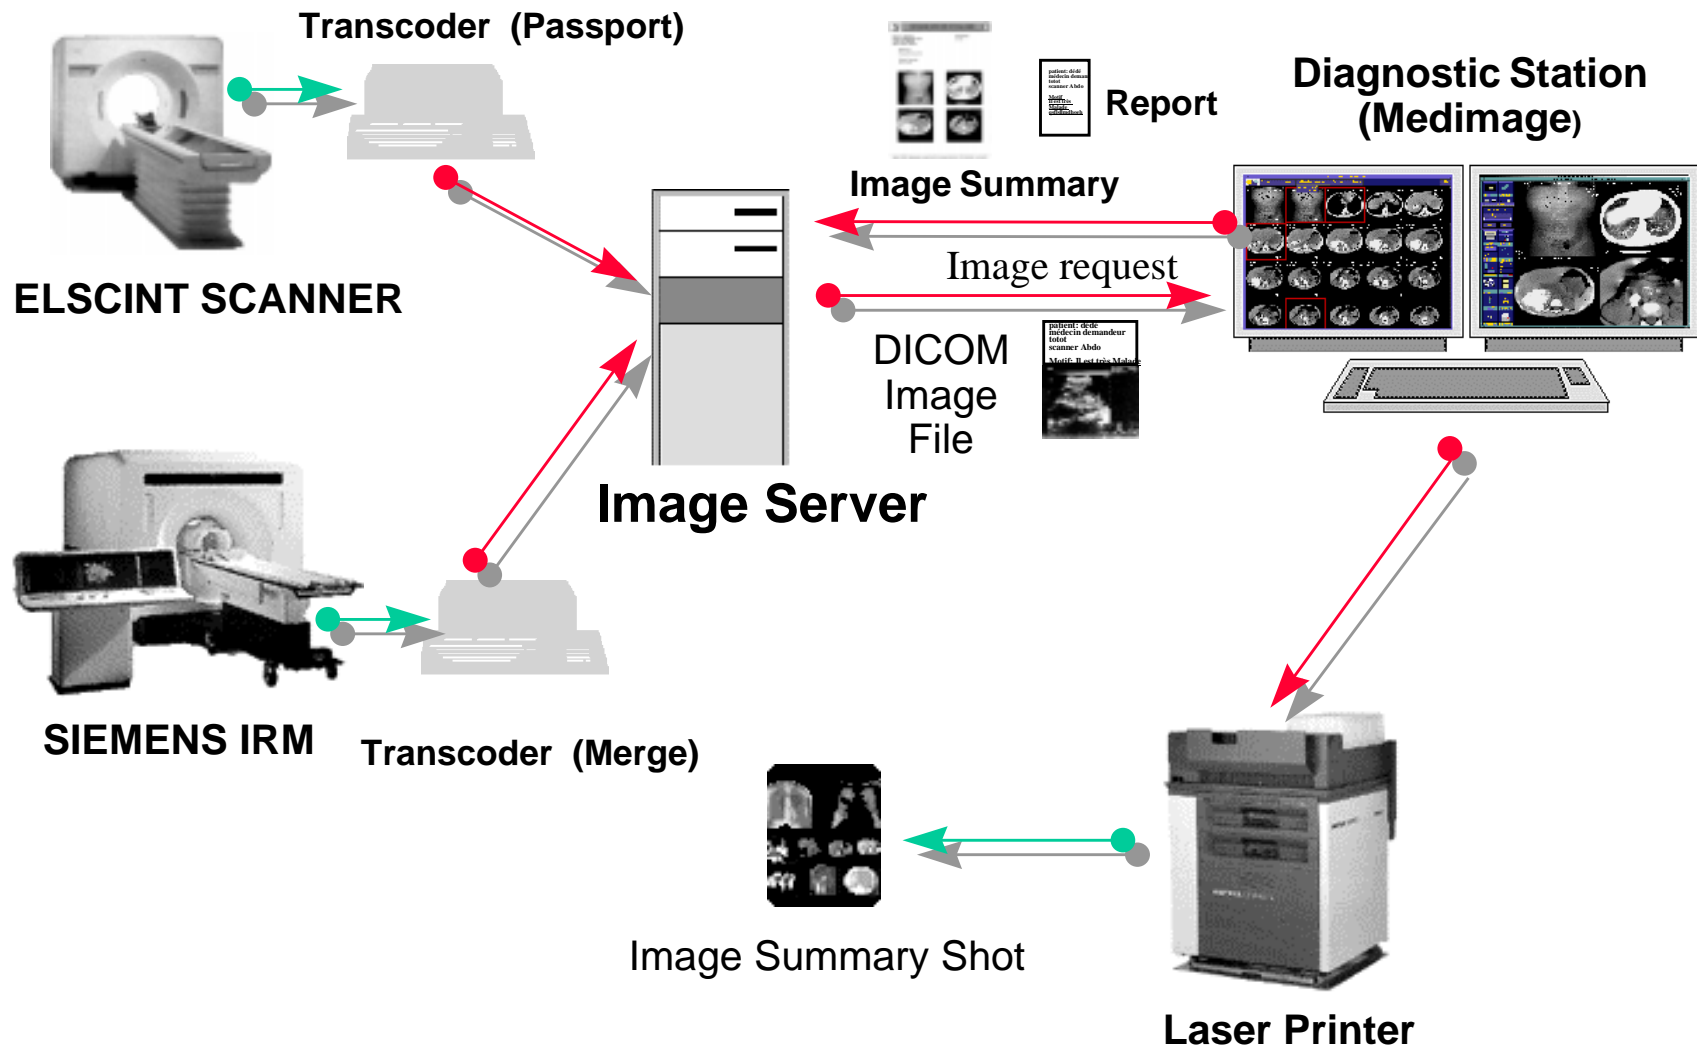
Transcoder (Passport)

Report

Diagnostic Station (Medimage)

Image Summary

ELSCINT SCANNER

Image request

patient: dede
médecin demandeur
totot
scanner Abdo
Motif: Il est très Malade

DICOM Image File

Image Server

SIEMENS IRM

Transcoder (Merge)

Image Summary Shot

Laser Printer